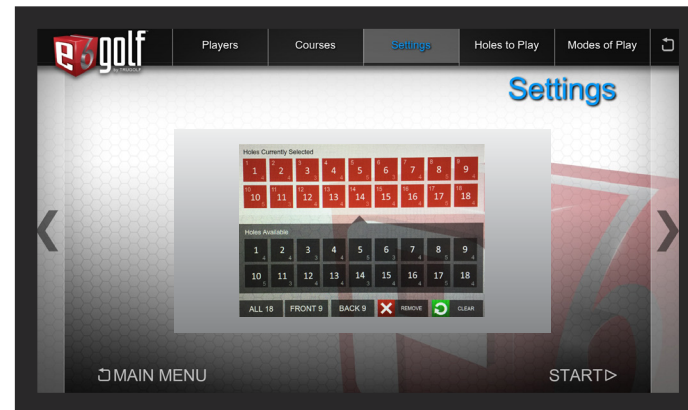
e6 golf
by TRUGOLF

Players | Courses | Settings | Holes to Play | Modes of Play

Settings

Holes Currently Selected

1 2 3 4 5 6 7 8 9
10 11 12 13 14 15 16 17 18

Holes Available

1 2 3 4 5 6 7 8 9
10 11 12 13 14 15 16 17 18

ALL 18 | FRONT 9 | BACK 9 | REMOVE | CLEAR

MAIN MENU

START